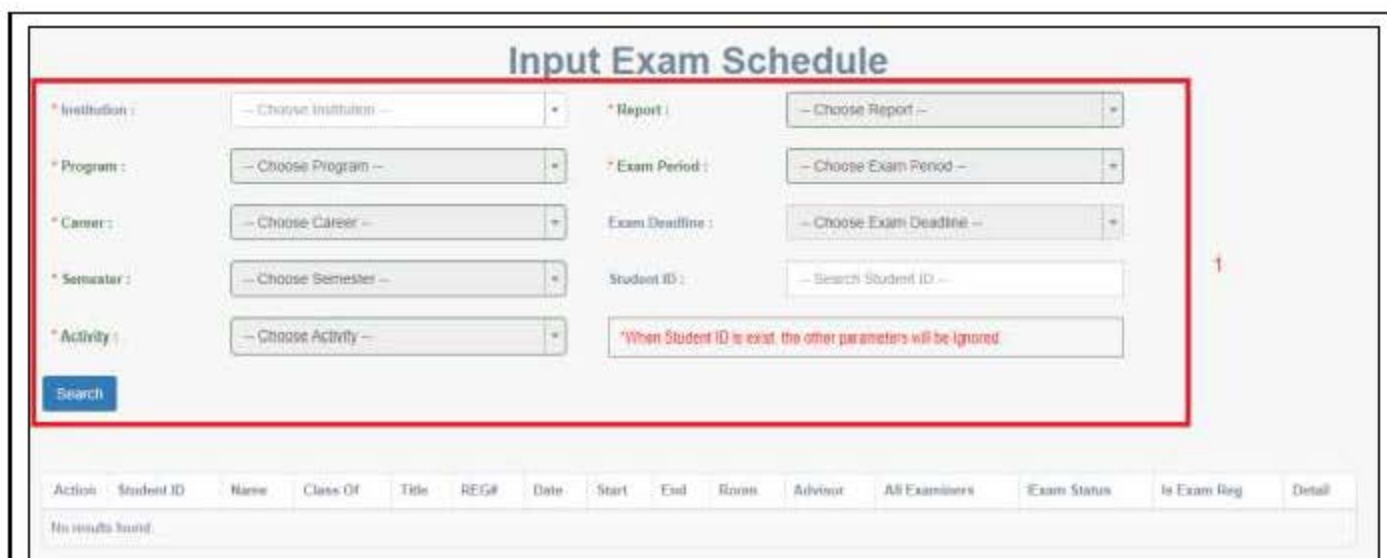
Input Exam Schedule

* Institution : -- Choose Institution --

* Report : -- Choose Report --

* Program : -- Choose Program --

* Exam Period : -- Choose Exam Period --

* Career : -- Choose Career --

Exam Deadline : -- Choose Exam Deadline --

* Semester : -- Choose Semester --

Student ID : -- Search Student ID --

1

* Activity : -- Choose Activity --

*When Student ID is exist, the other parameters will be Ignored

Search

| Action | Student ID | Name | Class Of | Title | REG# | Date | Start | End | Room | Advisor | All Examiners | Exam Status | Is Exam Reg | Detail |
|---|---|---|---|---|---|---|---|---|---|---|---|---|---|---|
| No results found. | | | | | | | | | | | | | | |